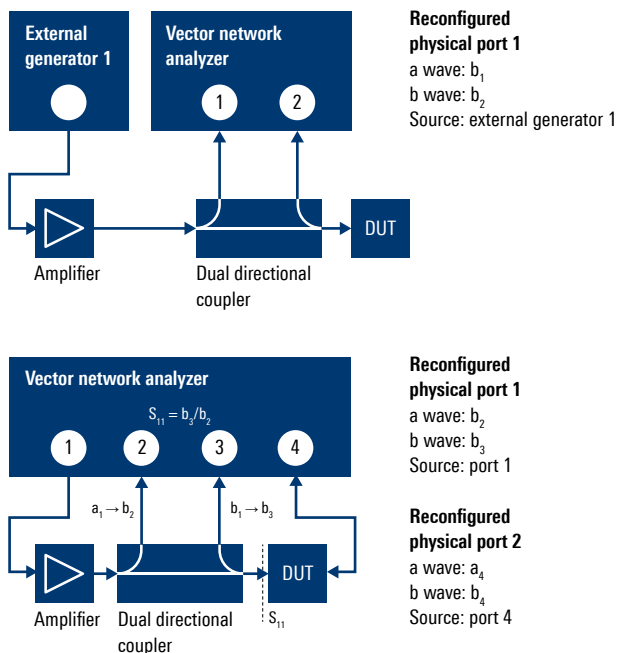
External generator 1

Vector network analyzer

1 2

Reconfigured physical port 1
a wave: $b_1$
b wave: $b_2$
Source: external generator 1

Amplifier

Dual directional coupler

DUT

Vector network analyzer

$S_{11} = b_3/b_2$

1 2 3 4

Reconfigured physical port 1
a wave: $b_2$
b wave: $b_3$
Source: port 1

$a_1 \rightarrow b_2$

$b_1 \rightarrow b_3$

Reconfigured physical port 2
a wave: $a_4$
b wave: $b_4$
Source: port 4

Amplifier

Dual directional coupler

DUT

$S_{11}$